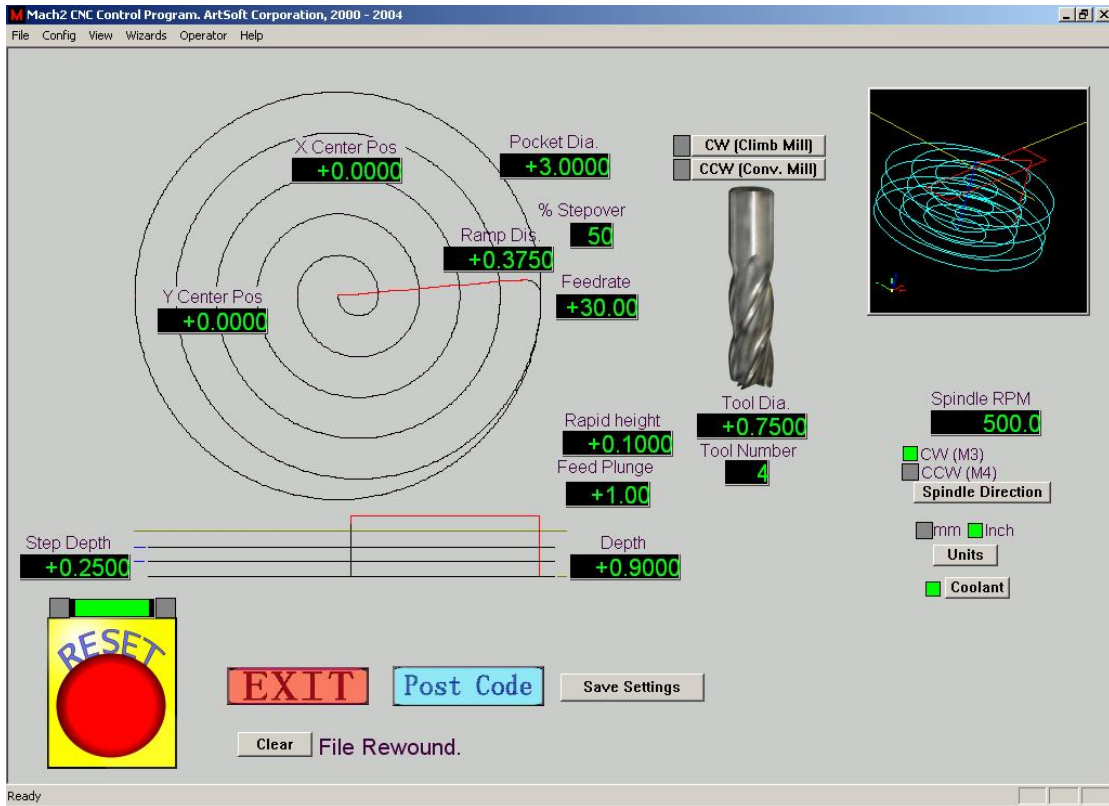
M Mach2 CNC Control Program. ArtSoft Corporation, 2000 - 2004

File Config View Wizards Operator Help

X Center Pos
+0.0000

Pocket Dia.
+3.0000

CW (Climb Mill)
CCW (Conv. Mill)

% Stepover
50

Ramp Dis.
+0.3750

Feedrate
+30.00

Y Center Pos
+0.0000

Tool Dia.
+0.7500

Tool Number
4

Rapid height
+0.1000

Feed Plunge
+1.00

Spindle RPM
500.0

CW (M3)
CCW (M4)
Spindle Direction

mm Inch
Units

Coolant

Step Depth
+0.2500

Depth
+0.9000

RESET

EXIT

Post Code

Save Settings

Clear File Rewound.

Ready